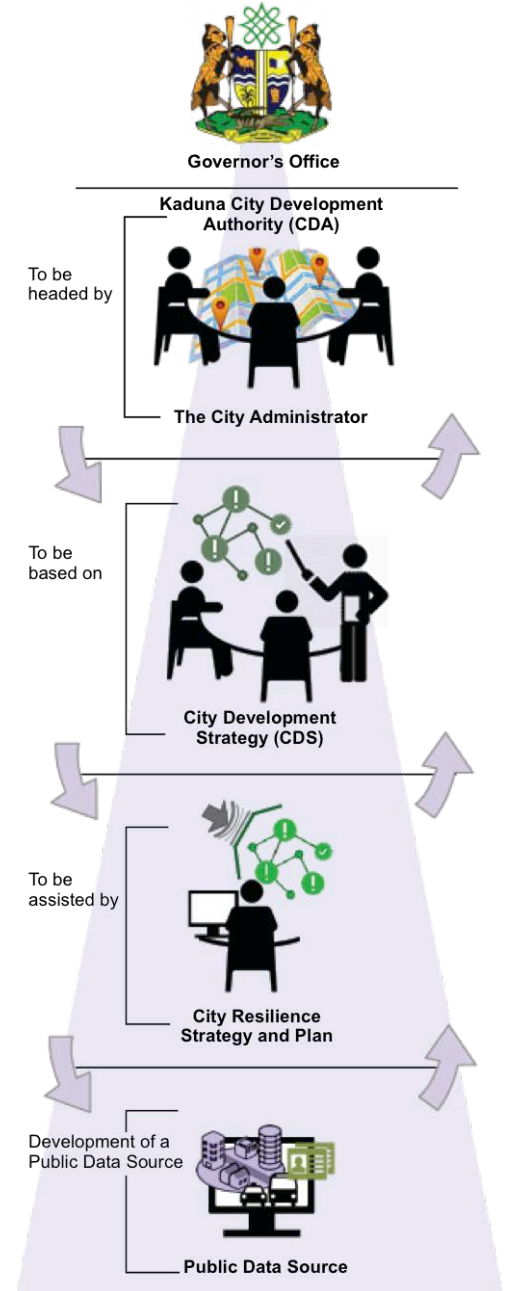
Governor's Office

Kaduna City Development Authority (CDA)

To be headed by

The City Administrator

To be based on

City Development Strategy (CDS)

To be assisted by

City Resilience Strategy and Plan

Development of a Public Data Source

Public Data Source